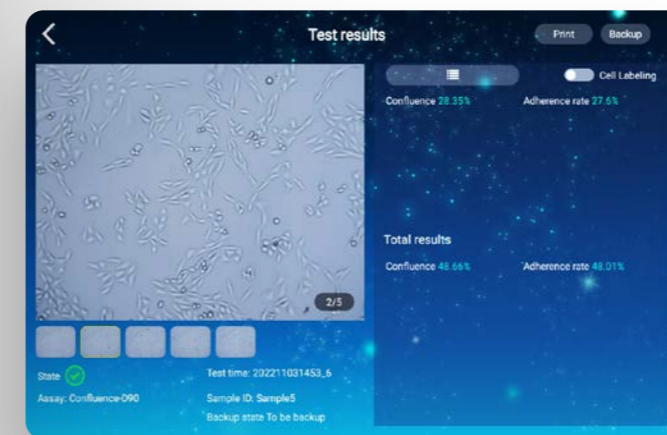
Test results

Print

Backup

Cell Labeling

Confluence 28.35%

Adherence rate 27.6%

2/5

Total results

Confluence 48.66%

Adherence rate 48.01%

State

Assay: Confluence-D90

Test time: 202211031453_6

Sample ID: Sample5

Backup state To be backup